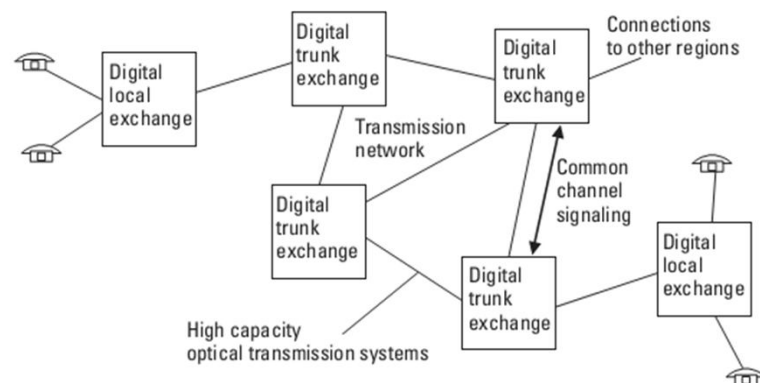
Digital local exchange

Digital trunk exchange

Digital trunk exchange

Connections to other regions

Transmission network

Common channel signaling

Digital trunk exchange

Digital trunk exchange

Digital local exchange

High capacity optical transmission systems